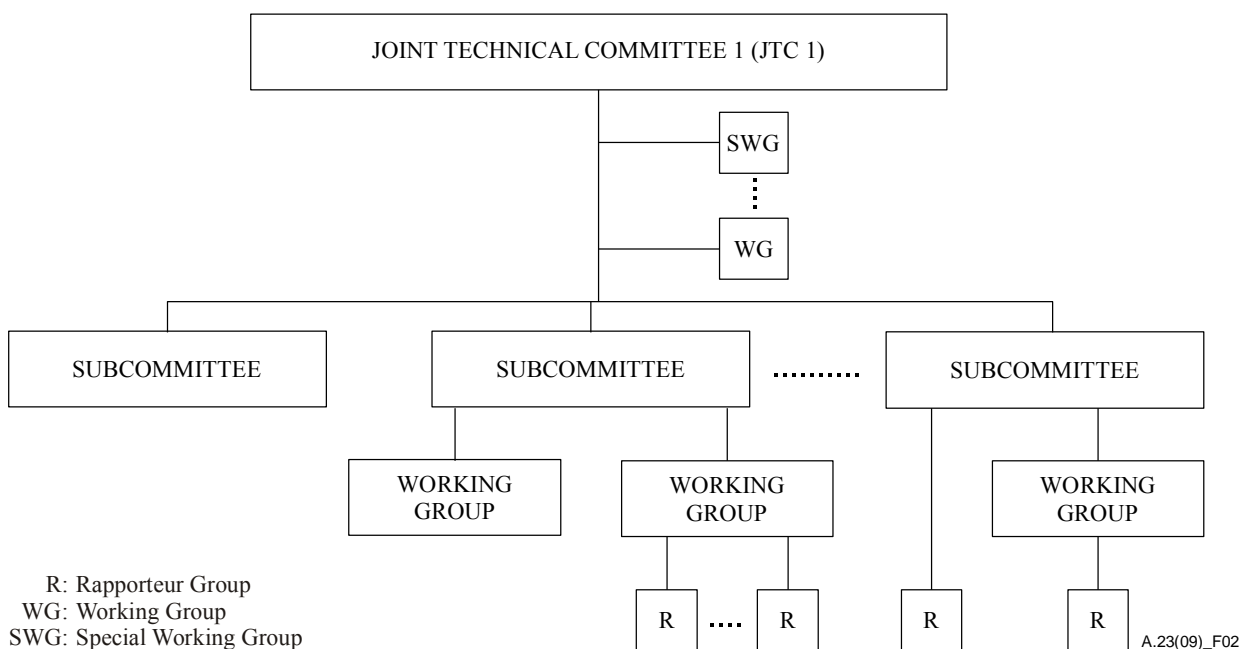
JOINT TECHNICAL COMMITTEE 1 (JTC 1)

SWG

WG

SUBCOMMITTEE

SUBCOMMITTEE

SUBCOMMITTEE

WORKING GROUP

WORKING GROUP

WORKING GROUP

R

R

R

R

R: Rapporteur Group
WG: Working Group
SWG: Special Working Group

A.23(09)_F02